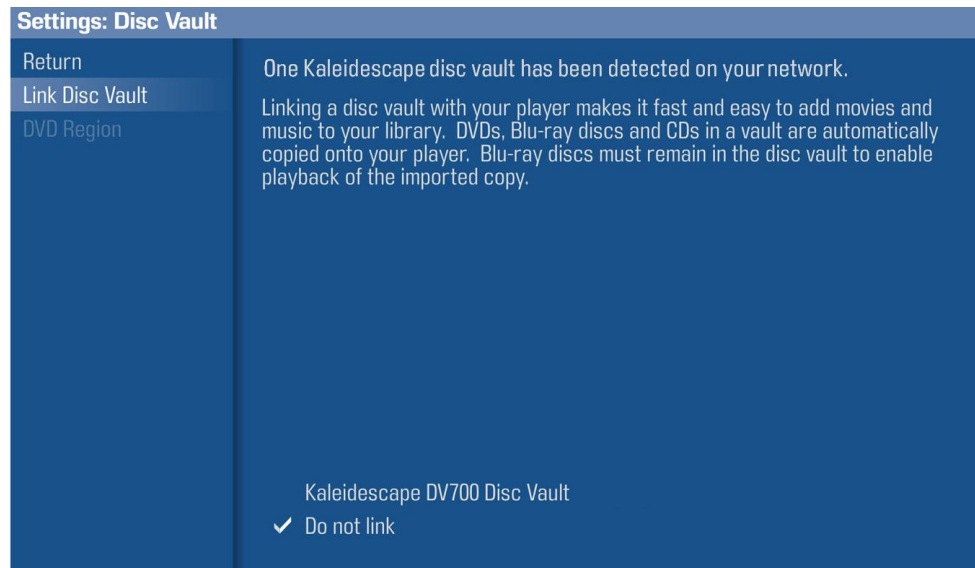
Settings: Disc Vault

Return
Link Disc Vault
DVD Region

One Kaleidescape disc vault has been detected on your network.

Linking a disc vault with your player makes it fast and easy to add movies and music to your library. DVDs, Blu-ray discs and CDs in a vault are automatically copied onto your player. Blu-ray discs must remain in the disc vault to enable playback of the imported copy.

Kaleidescape DV700 Disc Vault
✓ Do not link